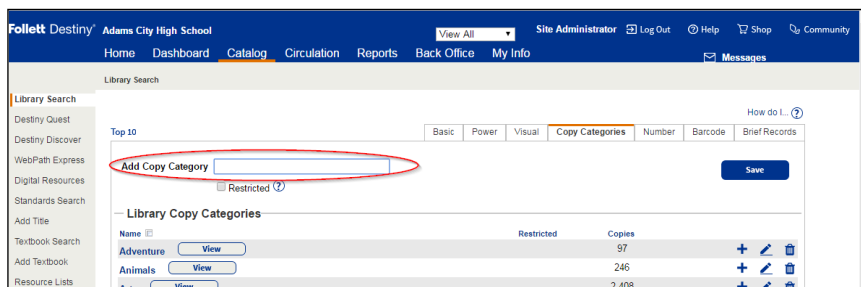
Follett Destiny® Adams City High School

View All

Site Administrator Log Out Help Shop Community

Home Dashboard Catalog Circulation Reports Back Office My Info

Messages

Library Search

Library Search
Destiny Quest
Destiny Discover
WebPath Express
Digital Resources
Standards Search
Add Title
Textbook Search
Add Textbook
Resource Lists

How do I... ?

Top 10

Basic Power Visual Copy Categories Number Barcode Brief Records

Add Copy Category

Restricted ?

Save

Library Copy Categories

| Name | | Restricted | Copies |
|---|---|---|---|
| Adventure | View | | 97 |
| Animals | View | | 246 |
| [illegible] | View | | 2,408 |